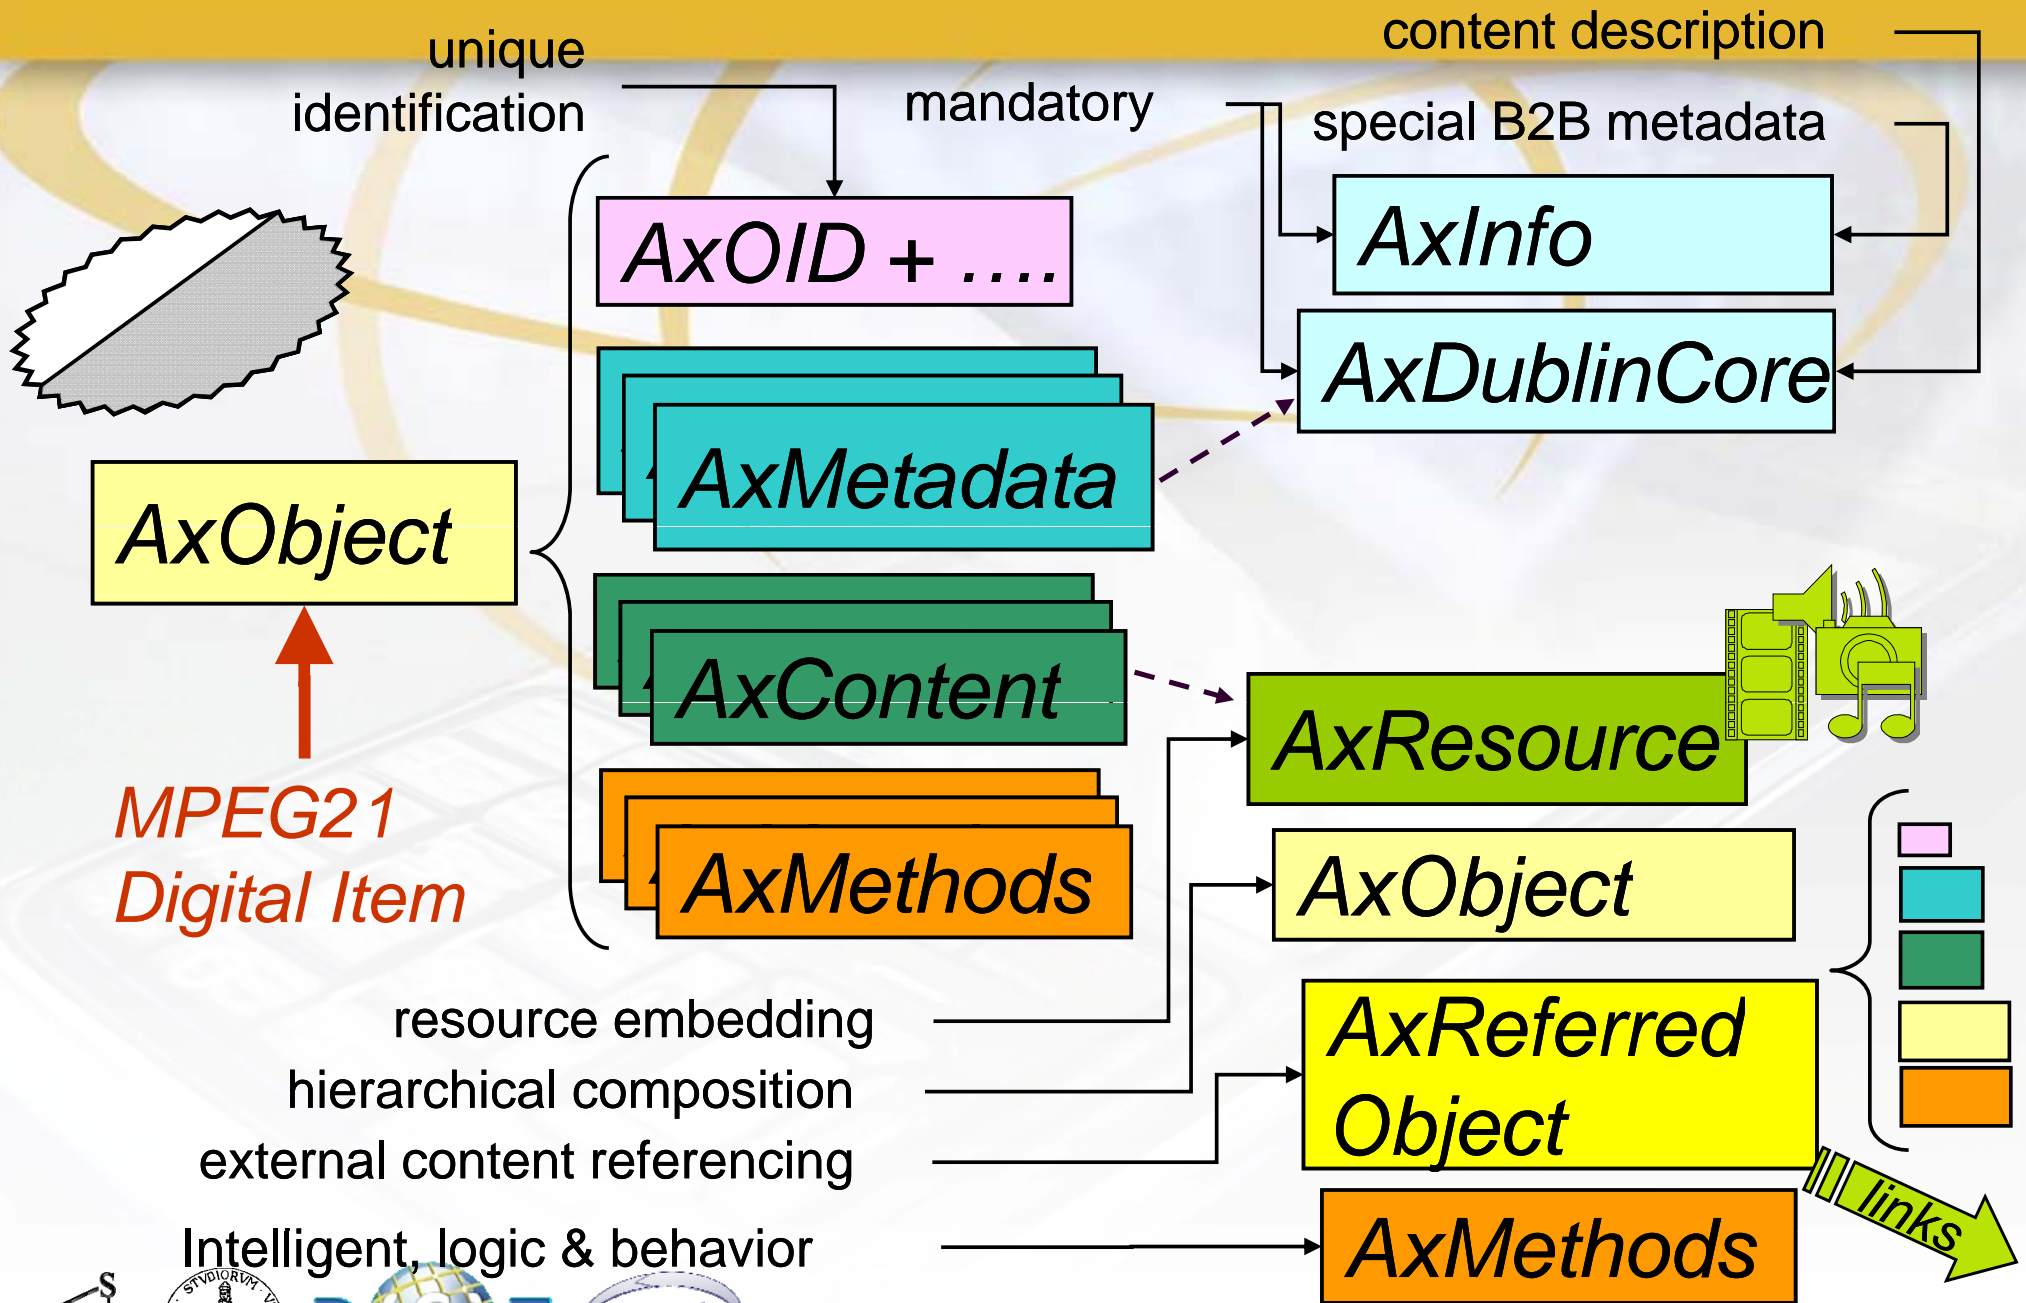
unique identification

mandatory

content description

special B2B metadata

AxOID + ....

AxInfo

AxDublinCore

AxMetadata

AxObject

AxContent

AxResource

MPEG21 Digital Item

AxMethods

AxObject

resource embedding

hierarchical composition

external content referencing

AxReferred Object

Intelligent, logic & behavior

AxMethods

links